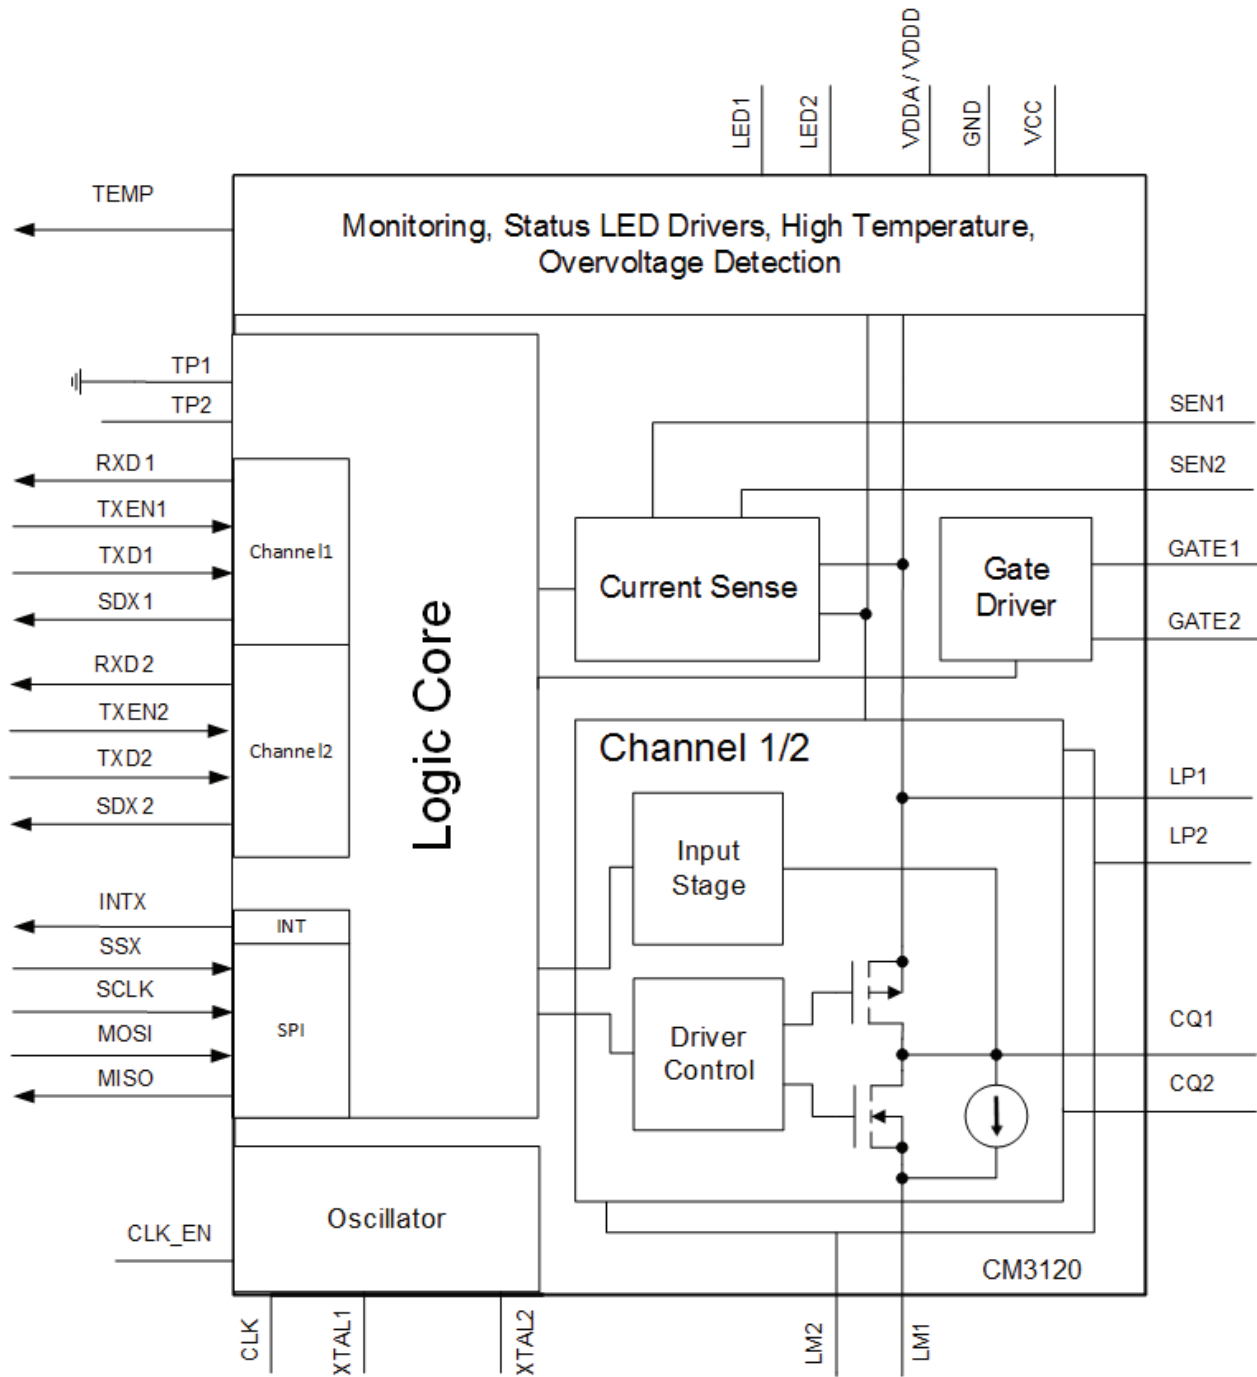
LED1
LED2
VDDA / VDDD
GND
VCC

TEMP

Monitoring, Status LED Drivers, High Temperature, Overvoltage Detection

TP1
TP2
RXD1
TXEN1
TXD1
SDX1
RXD2
TXEN2
TXD2
SDX2
INTX
SSX
SCLK
MOSI
MISO
CLK_EN

Channel1
Channel2
INT
SPI

Logic Core

Current Sense

Gate Driver

Channel 1/2

Input Stage

Driver Control

Oscillator

SEN1
SEN2
GATE1
GATE2
LP1
LP2
CQ1
CQ2

CM3120

CLK
XTAL1
XTAL2
LM2
LM1